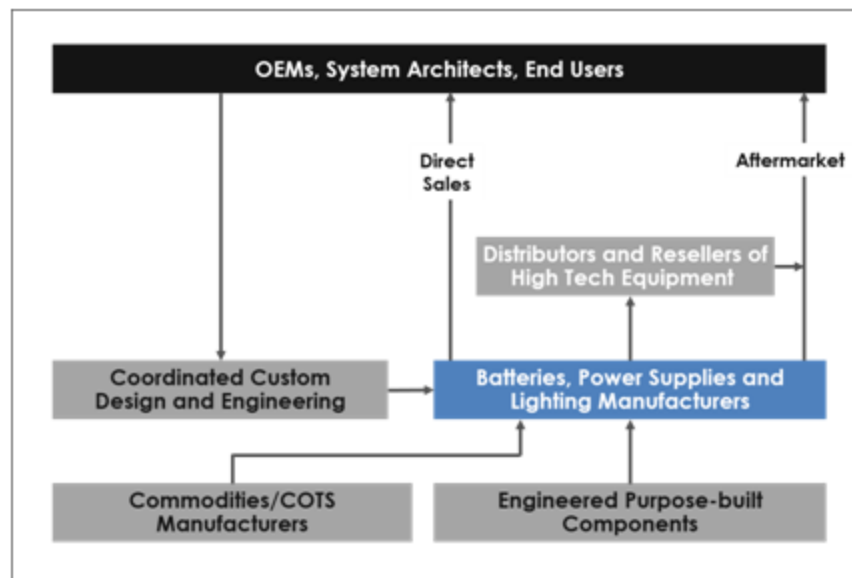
OEMs, System Architects, End Users

Direct Sales

Aftermarket

Distributors and Resellers of High Tech Equipment

Coordinated Custom Design and Engineering

Batteries, Power Supplies and Lighting Manufacturers

Commodities/COTS Manufacturers

Engineered Purpose-built Components